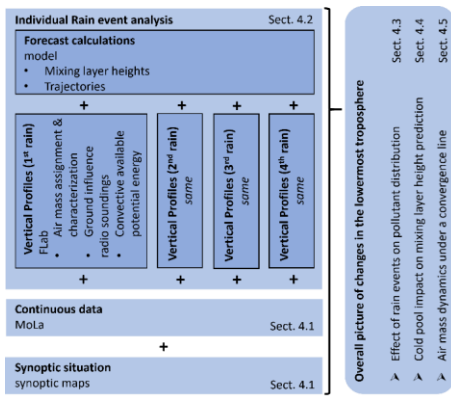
Individual Rain event analysis
Sect. 4.2

Forecast calculations
model
• Mixing layer heights
• Trajectories

+ + + +

Vertical Profiles (1st rain)
FLab
• Air mass assignment & characterization
• Ground influence radio soundings
• Convective available potential energy

Vertical Profiles (2nd rain)
same

Vertical Profiles (3rd rain)
same

Vertical Profiles (4th rain)
same

+ + + +

Continuous data
MoLa
Sect. 4.1

+

Synoptic situation
synoptic maps
Sect. 4.1

Overall picture of changes in the lowermost troposphere

➢ Effect of rain events on pollutant distribution
Sect. 4.3

➢ Cold pool impact on mixing layer height prediction
Sect. 4.4

➢ Air mass dynamics under a convergence line
Sect. 4.5